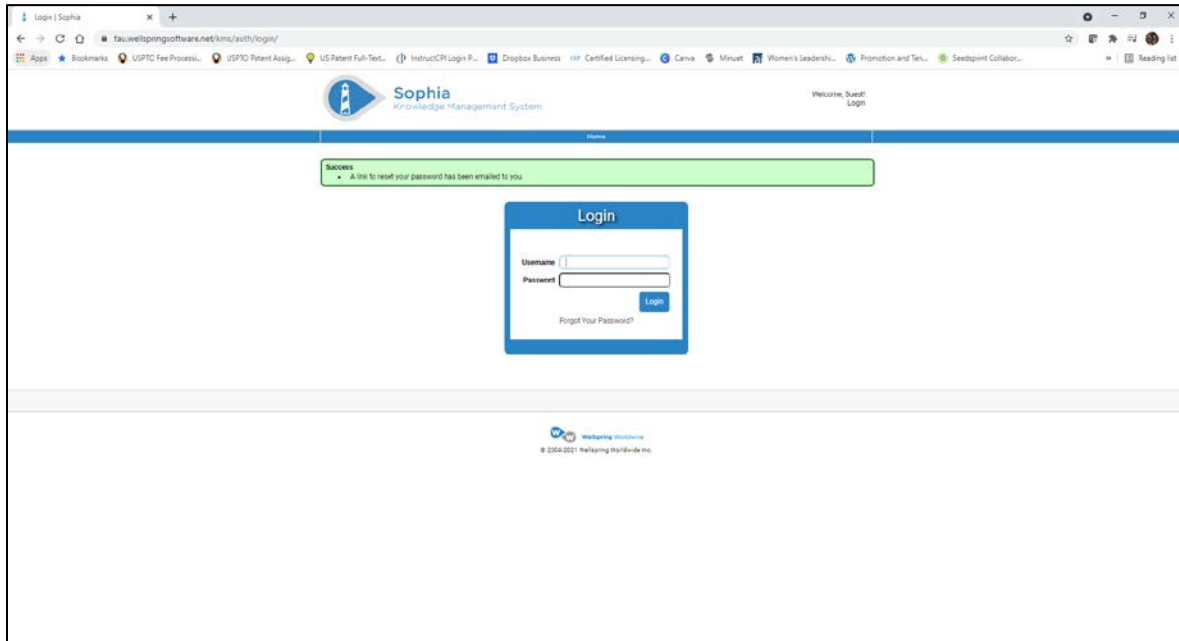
Login | Sophia

fau.wellspringsoftware.net/kms/auth/login/

Apps Bookmarks USPTO Fee Processi... USPTO Patent Assig... US Patent Full-Text... InstructCPI Login P... Dropbox Business Certified Licensing... Canva Minuet Women's Leadershi... Promotion and Ten... Seedsprint Collabor... » Reading list

Sophia
Knowledge Management System

Welcome, Guest!
Login

Home

Success
• A link to reset your password has been emailed to you.

Login

Username
Password
Login
Forgot Your Password?

Wellspring Worldwide
© 2004-2021 Wellspring Worldwide Inc.